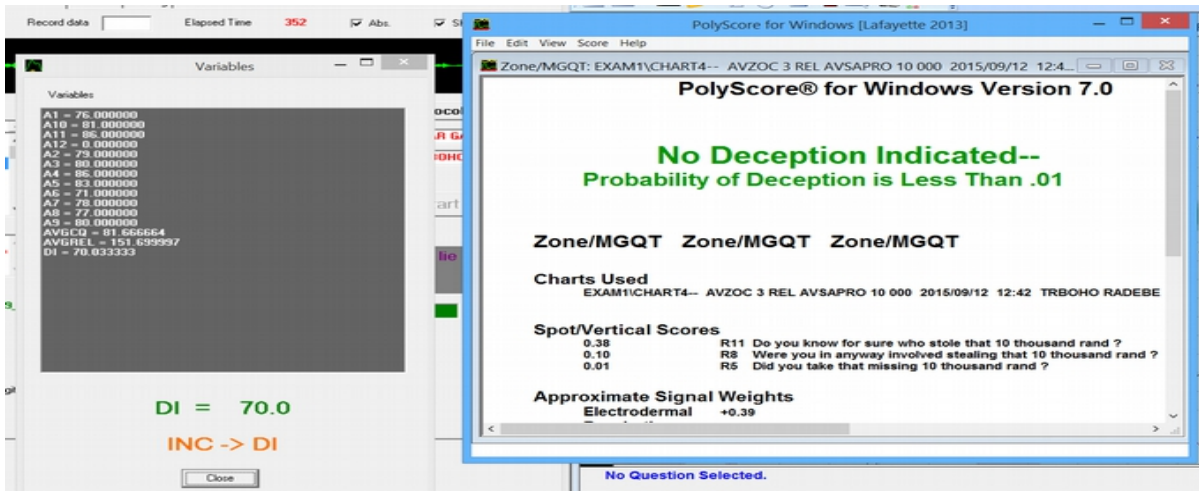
Record data Elapsed Time 352 Abs. S

Variables

Variables

A1 = 76.000000
A10 = 81.000000
A11 = 86.000000
A12 = 0.000000
A2 = 79.000000
A3 = 80.000000
A4 = 86.000000
A5 = 83.000000
A6 = 71.000000
A7 = 78.000000
A8 = 77.000000
A9 = 80.000000
AVGCQ = 81.666664
AVGREL = 151.699997
DI = 70.033333

DI = 70.0

INC -> DI

Close

PolyScore for Windows [Lafayette 2013]

File Edit View Score Help

Zone/MGQT: EXAM1\CHART4-- AVZOC 3 REL AVSAPRO 10 000 2015/09/12 12:4...

PolyScore® for Windows Version 7.0

No Deception Indicated--
Probability of Deception is Less Than .01

Zone/MGQT Zone/MGQT Zone/MGQT

Charts Used
EXAM1\CHART4-- AVZOC 3 REL AVSAPRO 10 000 2015/09/12 12:42 TRBOHO RADEBE

Spot/Vertical Scores
0.38 R11 Do you know for sure who stole that 10 thousand rand ?
0.10 R8 Were you in anyway involved stealing that 10 thousand rand ?
0.01 R5 Did you take that missing 10 thousand rand ?

Approximate Signal Weights
Electrodermal +0.39

No Question Selected.